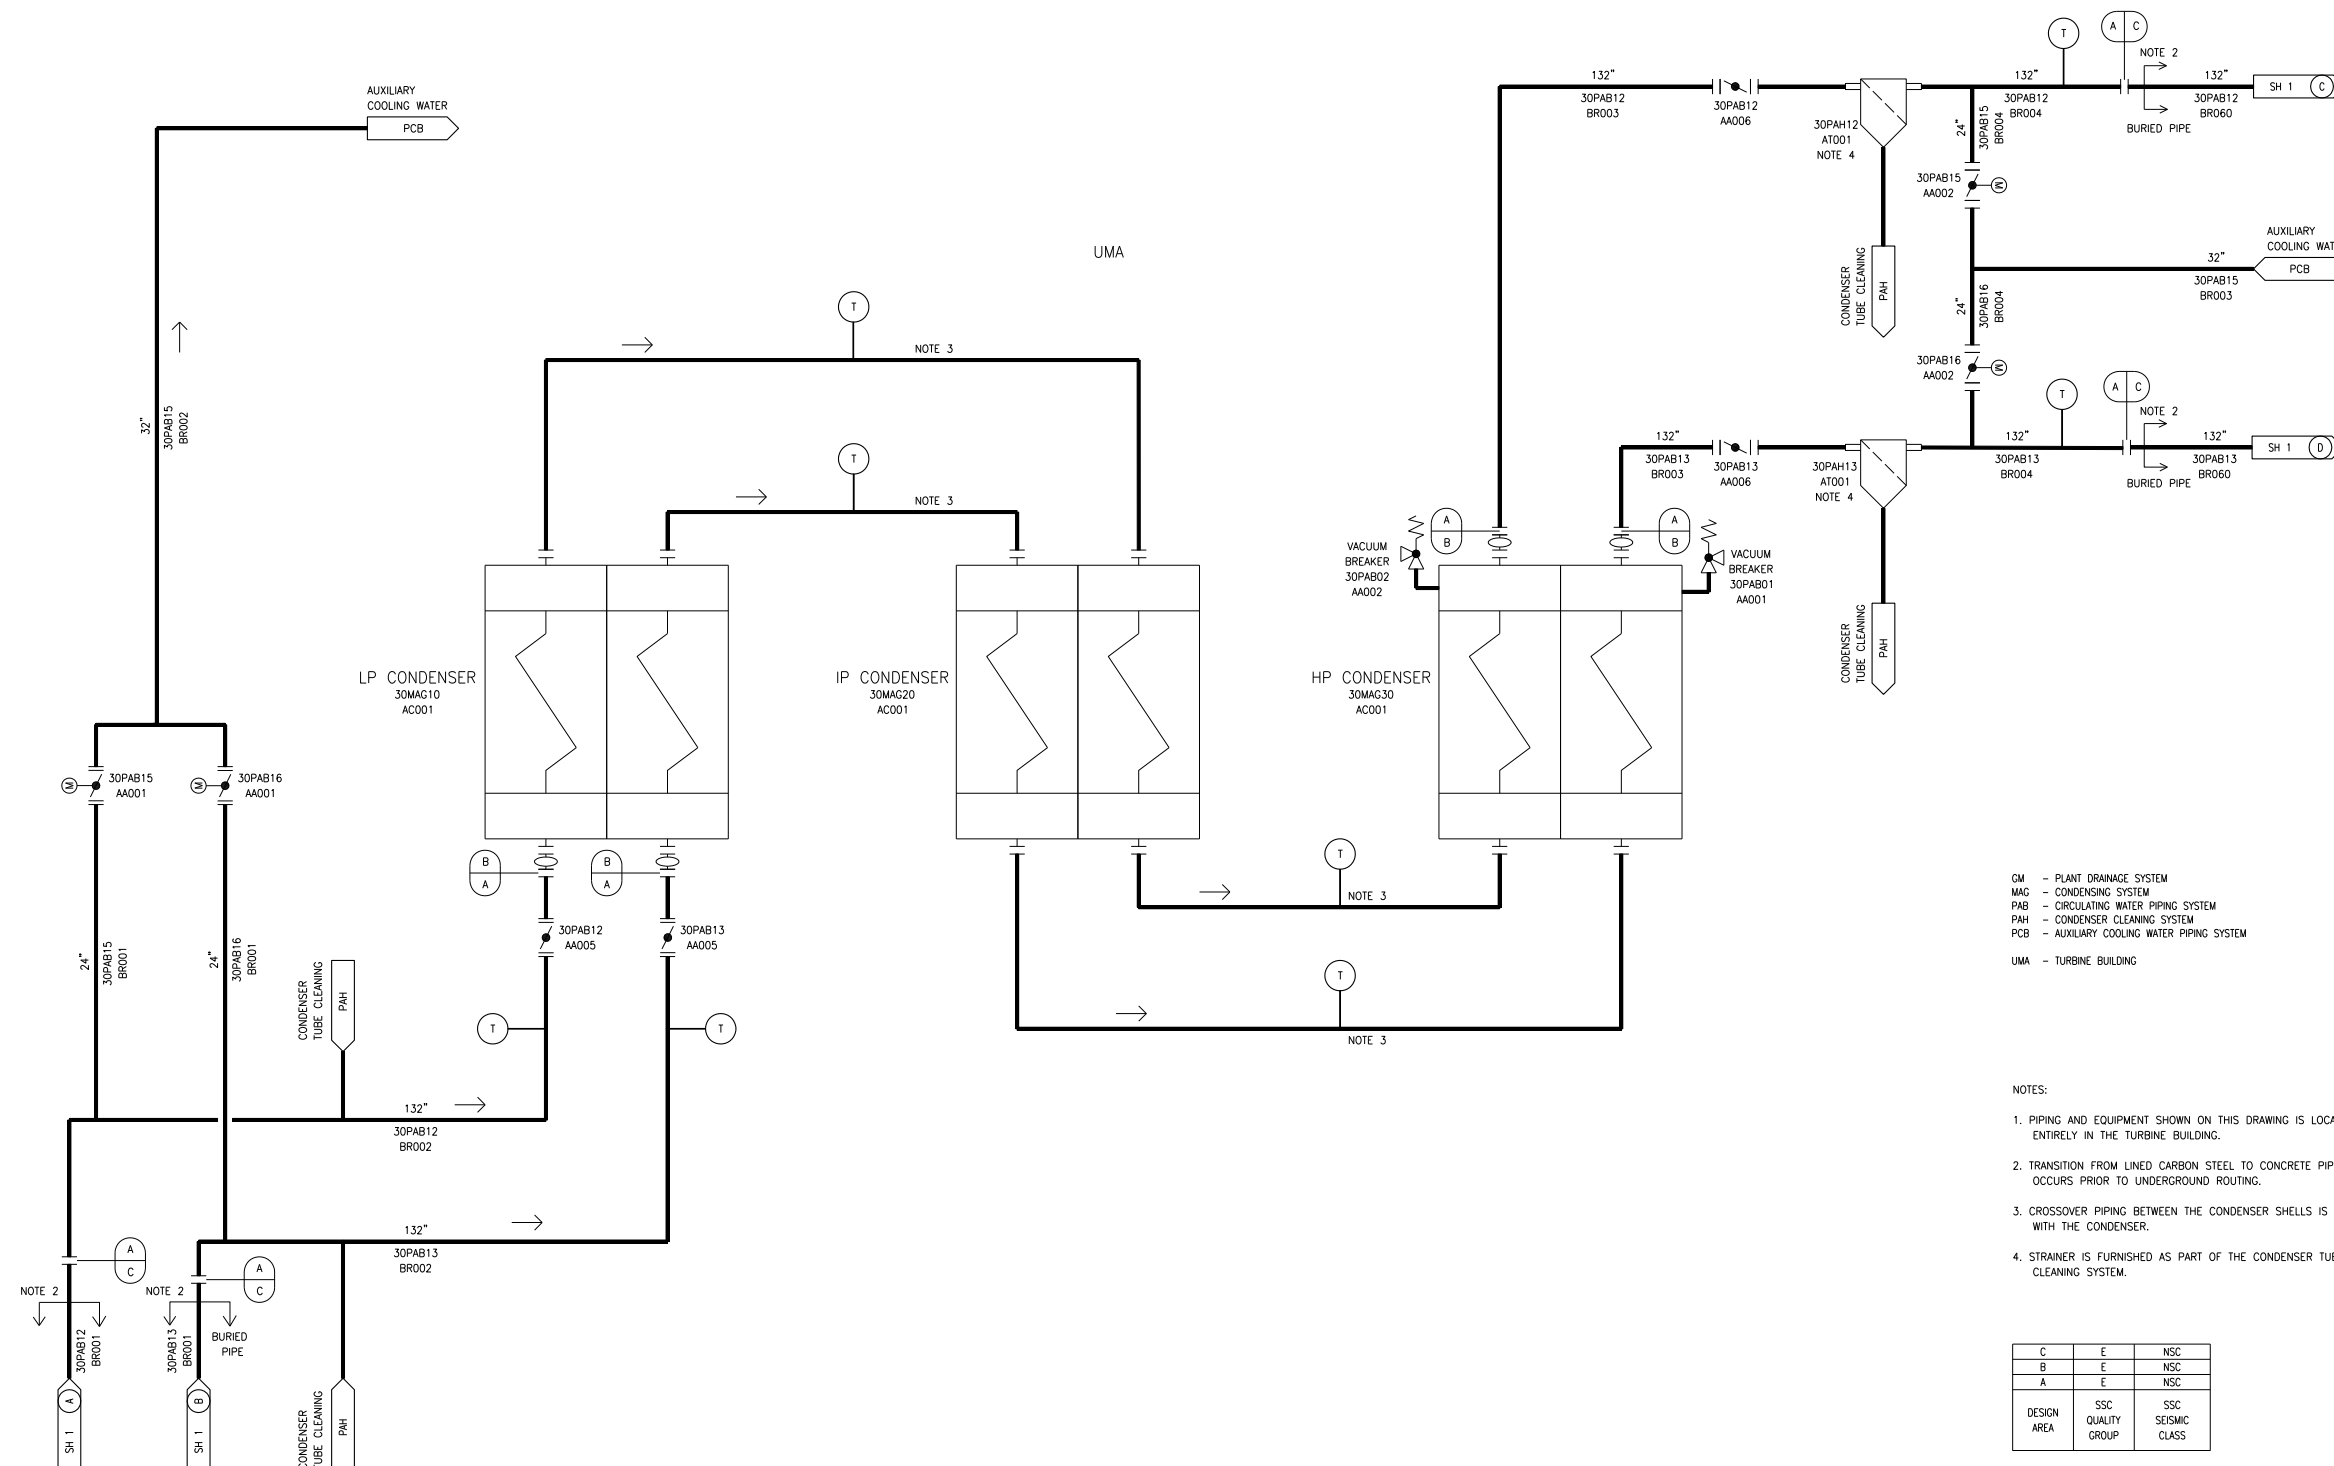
AUXILIARY COOLING WATER
PCB

32"
30PAB15
BR002

UMA

T
NOTE 3

T
NOTE 3

132"
30PAB12
BR003

30PAB12
AA006

30PAH12
AT001
NOTE 4

T
A C
NOTE 2
132"
30PAB12
BR004
132"
30PAB12
BR060
BURIED PIPE
SH 1 C

24"
30PAB15
BR004

30PAB15
AA002
M

CONDENSER TUBE CLEANING
PAH

AUXILIARY COOLING WAT
32"
PCB
30PAB15
BR003

24"
30PAB16
BR004

30PAB16
AA002
M

T
A C
NOTE 2
132"
30PAB13
BR003
30PAB13
AA006
30PAH13
AT001
NOTE 4
132"
30PAB13
BR004
132"
30PAB13
BR060
BURIED PIPE
SH 1 D

VACUUM BREAKER
30PAB02
AA002
A
B
A
B
VACUUM BREAKER
30PAB01
AA001

CONDENSER TUBE CLEANING
PAH

LP CONDENSER
30MAG10
AC001

IP CONDENSER
30MAG20
AC001

HP CONDENSER
30MAG30
AC001

M
30PAB15
AA001
M
30PAB16
AA001

B
A
B
A

T
NOTE 3

T
NOTE 3

30PAB12
AA005
30PAB13
AA005

24"
30PAB15
BR001
24"
30PAB16
BR001

CONDENSER TUBE CLEANING
PAH

T
T

132"
30PAB12
BR002

132"
30PAB13
BR002

A
C
A
C
NOTE 2
NOTE 2
30PAB12
BR001
30PAB13
BR001
BURIED PIPE
A
SH 1
B
SH 1
CONDENSER TUBE CLEANING
PAH

GM – PLANT DRAINAGE SYSTEM
MAG – CONDENSING SYSTEM
PAB – CIRCULATING WATER PIPING SYSTEM
PAH – CONDENSER CLEANING SYSTEM
PCB – AUXILIARY COOLING WATER PIPING SYSTEM

UMA – TURBINE BUILDING

NOTES:

1. PIPING AND EQUIPMENT SHOWN ON THIS DRAWING IS LOCA ENTIRELY IN THE TURBINE BUILDING.

2. TRANSITION FROM LINED CARBON STEEL TO CONCRETE PIP OCCURS PRIOR TO UNDERGROUND ROUTING.

3. CROSSOVER PIPING BETWEEN THE CONDENSER SHELLS IS WITH THE CONDENSER.

4. STRAINER IS FURNISHED AS PART OF THE CONDENSER TUB CLEANING SYSTEM.

| C | E | NSC |
|---|---|---|
| B | E | NSC |
| A | E | NSC |
| DESIGN AREA | SSC QUALITY GROUP | SSC SEISMIC CLASS |